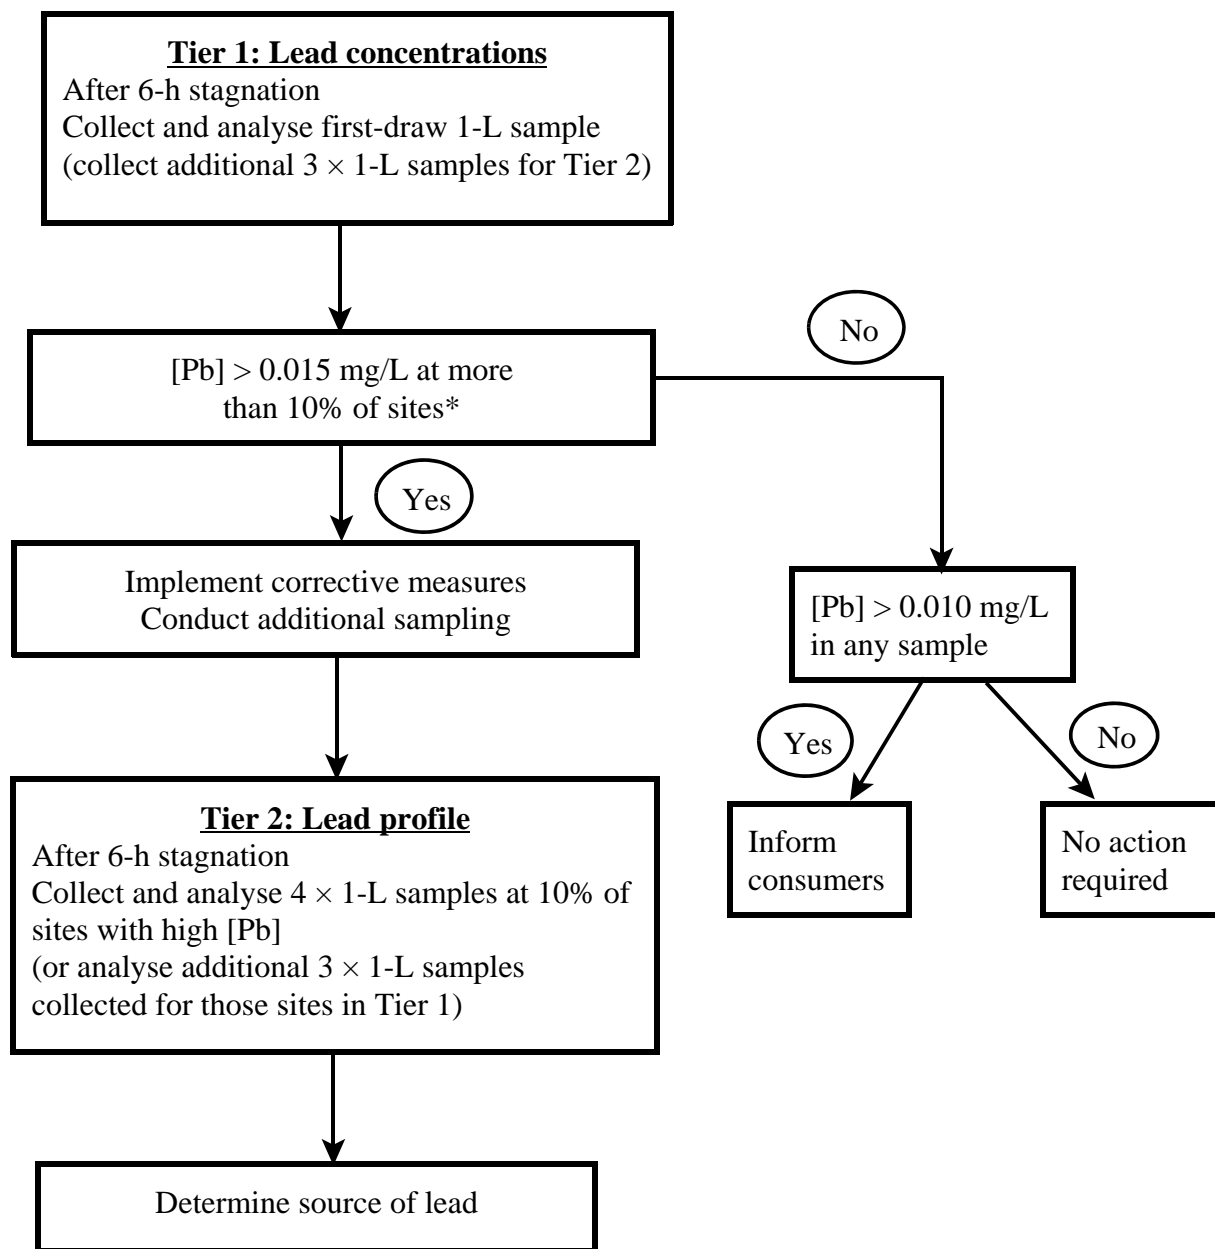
Tier 1: Lead concentrations
After 6-h stagnation
Collect and analyse first-draw 1-L sample
(collect additional $3 \times$ 1-L samples for Tier 2)

No

[Pb] > 0.015 mg/L at more than 10% of sites*

Yes

Implement corrective measures
Conduct additional sampling

[Pb] > 0.010 mg/L in any sample

Yes

No

Inform consumers

No action required

Tier 2: Lead profile
After 6-h stagnation
Collect and analyse $4 \times$ 1-L samples at 10% of sites with high [Pb]
(or analyse additional $3 \times$ 1-L samples collected for those sites in Tier 1)

Determine source of lead